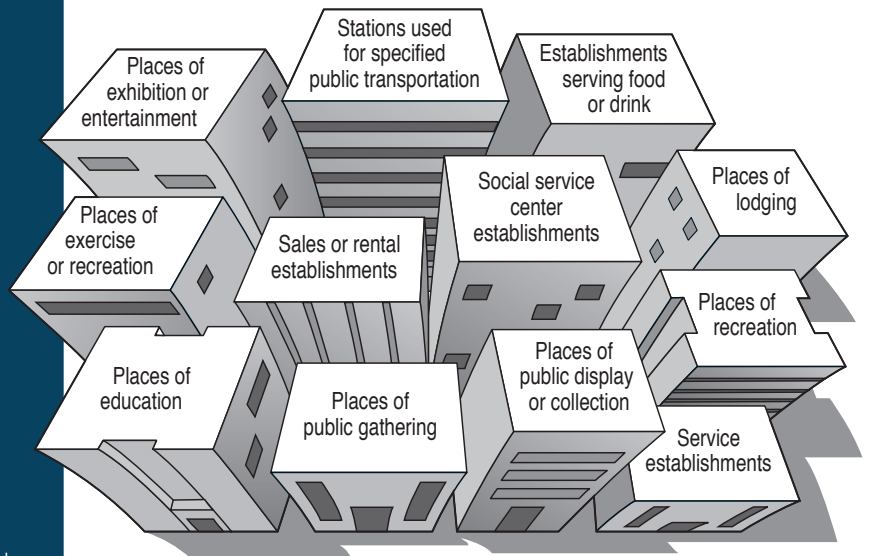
Stations used for specified public transportation

Places of exhibition or entertainment

Establishments serving food or drink

Social service center establishments

Places of lodging

Places of exercise or recreation

Sales or rental establishments

Places of recreation

Places of education

Places of public display or collection

Places of public gathering

Service establishments